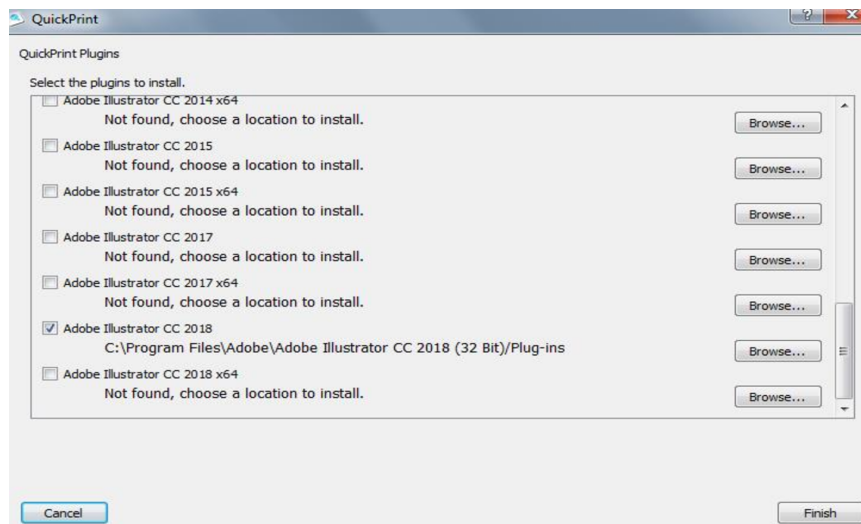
QuickPrint

QuickPrint Plugins

Select the plugins to install.

Adobe Illustrator CC 2014 x64
Not found, choose a location to install.
Browse...

Adobe Illustrator CC 2015
Not found, choose a location to install.
Browse...

Adobe Illustrator CC 2015 x64
Not found, choose a location to install.
Browse...

Adobe Illustrator CC 2017
Not found, choose a location to install.
Browse...

Adobe Illustrator CC 2017 x64
Not found, choose a location to install.
Browse...

Adobe Illustrator CC 2018
C:\Program Files\Adobe\Adobe Illustrator CC 2018 (32 Bit)/Plug-ins
Browse...

Adobe Illustrator CC 2018 x64
Not found, choose a location to install.
Browse...

Cancel

Finish